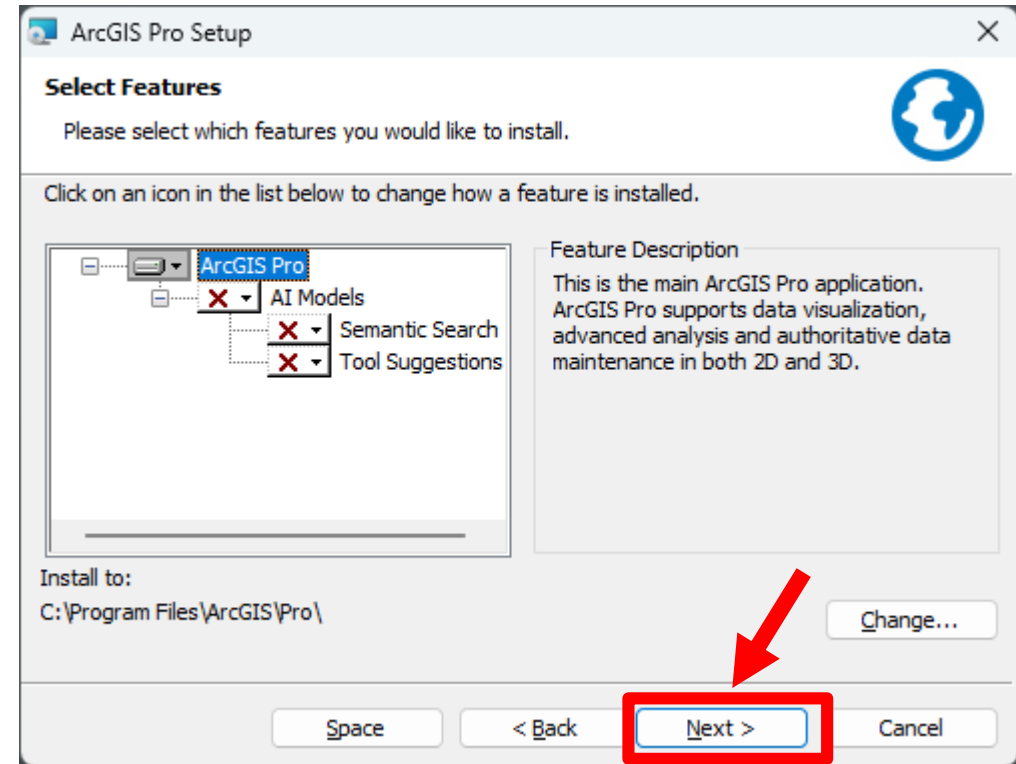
ArcGIS Pro Setup

Select Features

Please select which features you would like to install.

Click on an icon in the list below to change how a feature is installed.

ArcGIS Pro
AI Models
Semantic Search
Tool Suggestions

Feature Description

This is the main ArcGIS Pro application. ArcGIS Pro supports data visualization, advanced analysis and authoritative data maintenance in both 2D and 3D.

Install to:

C:\Program Files\ArcGIS\Pro\

Change...

Space

< Back

Next >

Cancel